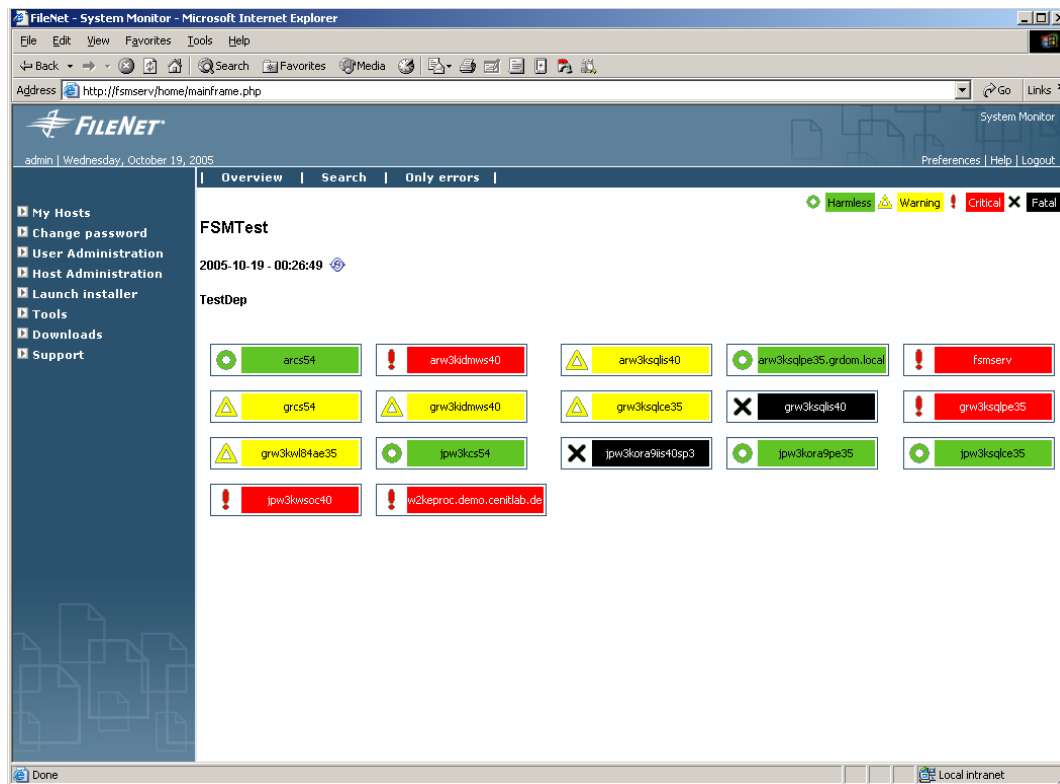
FileNet - System Monitor - Microsoft Internet Explorer

File Edit View Favorites Tools Help

Back Search Favorites Media

Address http://fsmserv/home/mainframe.php Go Links

FILENET

System Monitor

admin | Wednesday, October 19, 2005

Preferences | Help | Logout

| Overview | Search | Only errors |

Harmless Warning Critical Fatal

My Hosts
Change password
User Administration
Host Administration
Launch installer
Tools
Downloads
Support

FSMTest

2005-10-19 - 00:26:49

TestDep

arcs54
arw3kidmws40
arw3ksqlis40
arw3ksqlpe35.grdom.local
fsmserv
grcs54
grw3kidmws40
grw3ksqlce35
grw3ksqlis40
grw3ksqlpe35
grw3kwl84ae35
jpw3kcs54
jpw3kora9iis40sp3
jpw3kora9pe35
jpw3ksqlce35
jpw3kwsoc40
w2keproc.demo.cenitlab.de

Done

Local intranet